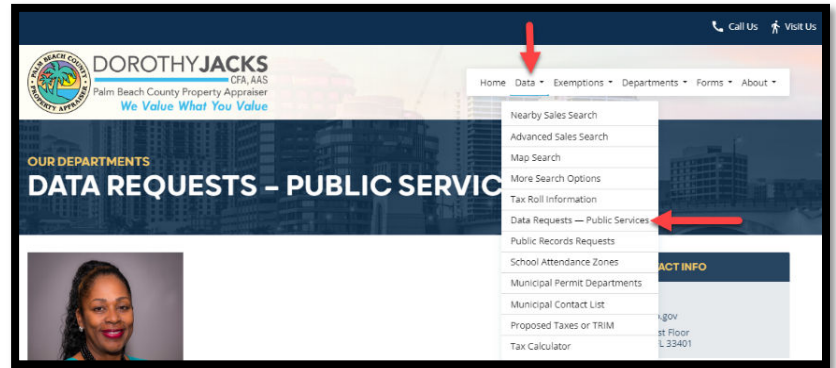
Call Us Visit Us

PALM BEACH COUNTY PROPERTY APPRAISER

DOROTHYJACKS
CFA, AAS
Palm Beach County Property Appraiser
We Value What You Value

Home Data Exemptions Departments Forms About

Nearby Sales Search
Advanced Sales Search
Map Search
More Search Options
Tax Roll Information
Data Requests — Public Services
Public Records Requests
School Attendance Zones
Municipal Permit Departments
Municipal Contact List
Proposed Taxes or TRIM
Tax Calculator

OUR DEPARTMENTS
DATA REQUESTS – PUBLIC SERVIC

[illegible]ACT INFO
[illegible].gov
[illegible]st Floor
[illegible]L 33401